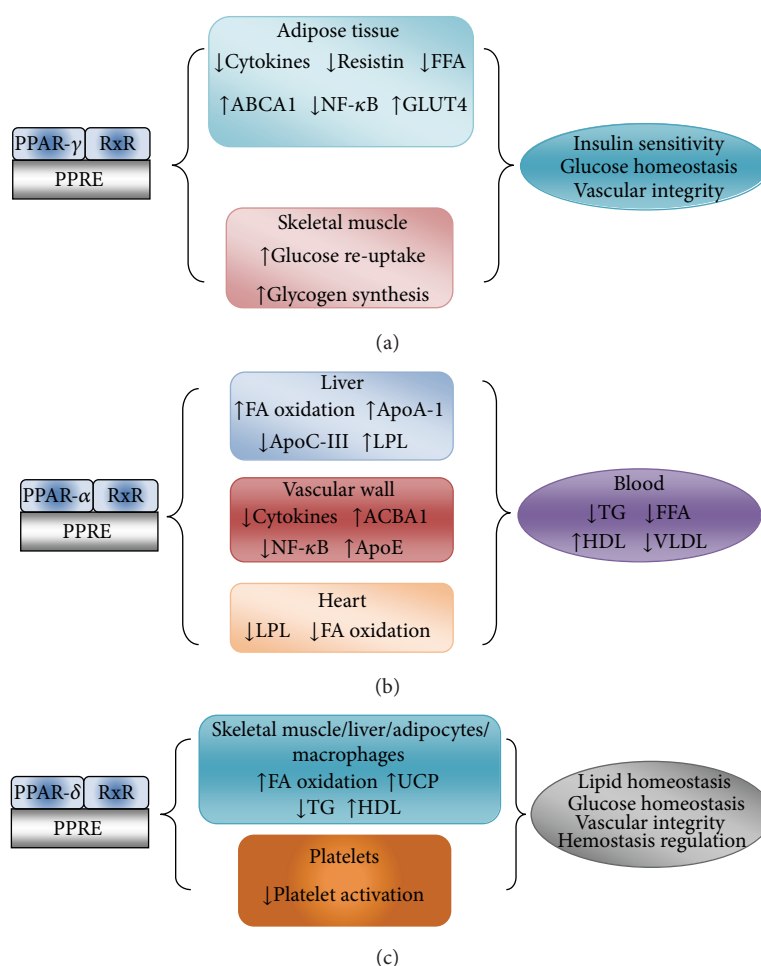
PPAR-$\gamma$ RxR
PPRE

Adipose tissue
$\downarrow$Cytokines $\downarrow$Resistin $\downarrow$FFA
$\uparrow$ABCA1 $\downarrow$NF-$\kappa$B $\uparrow$GLUT4

Skeletal muscle
$\uparrow$Glucose re-uptake
$\uparrow$Glycogen synthesis

Insulin sensitivity
Glucose homeostasis
Vascular integrity

(a)

PPAR-$\alpha$ RxR
PPRE

Liver
$\uparrow$FA oxidation $\uparrow$ApoA-1
$\downarrow$ApoC-III $\uparrow$LPL

Vascular wall
$\downarrow$Cytokines $\uparrow$ACBA1
$\downarrow$NF-$\kappa$B $\uparrow$ApoE

Heart
$\downarrow$LPL $\downarrow$FA oxidation

Blood
$\downarrow$TG $\downarrow$FFA
$\uparrow$HDL $\downarrow$VLDL

(b)

PPAR-$\delta$ RxR
PPRE

Skeletal muscle/liver/adipocytes/macrophages
$\uparrow$FA oxidation $\uparrow$UCP
$\downarrow$TG $\uparrow$HDL

Platelets
$\downarrow$Platelet activation

Lipid homeostasis
Glucose homeostasis
Vascular integrity
Hemostasis regulation

(c)